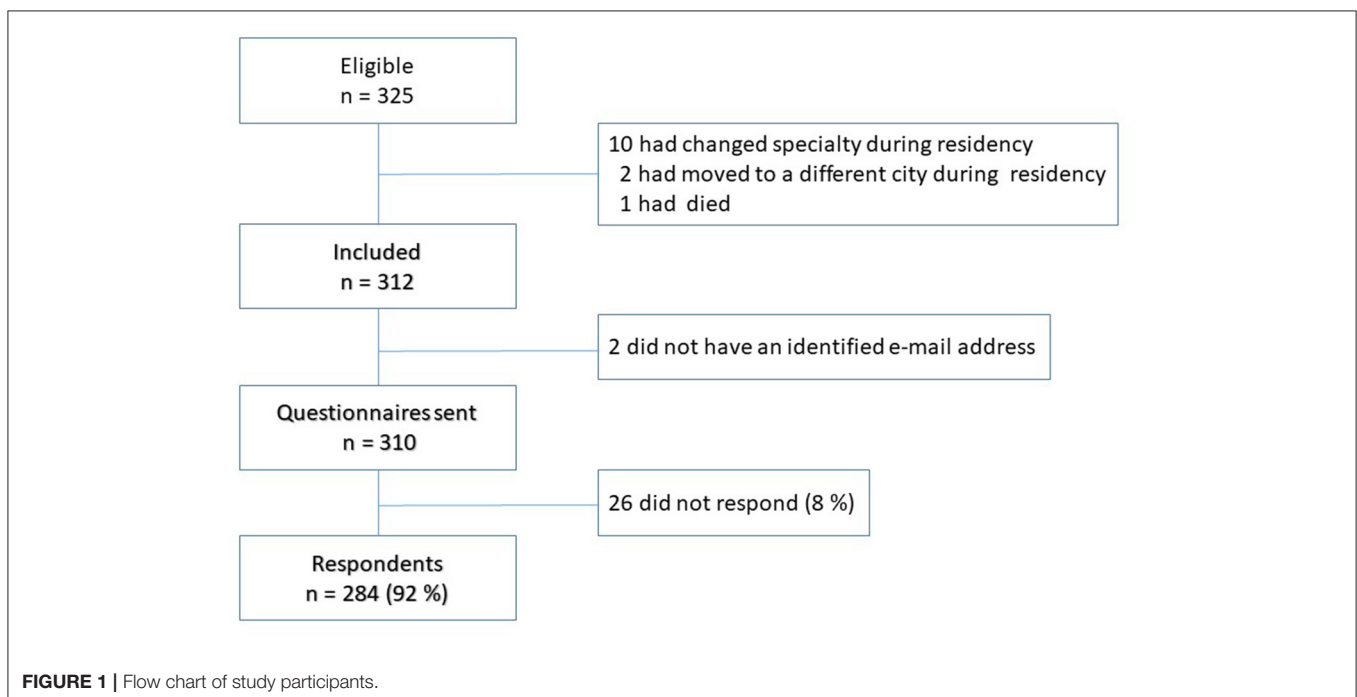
Eligible
n = 325

10 had changed specialty during residency
2 had moved to a different city during residency
1 had died

Included
n = 312

2 did not have an identified e-mail address

Questionnaires sent
n = 310

26 did not respond (8 %)

Respondents
n = 284 (92 %)

FIGURE 1 | Flow chart of study participants.